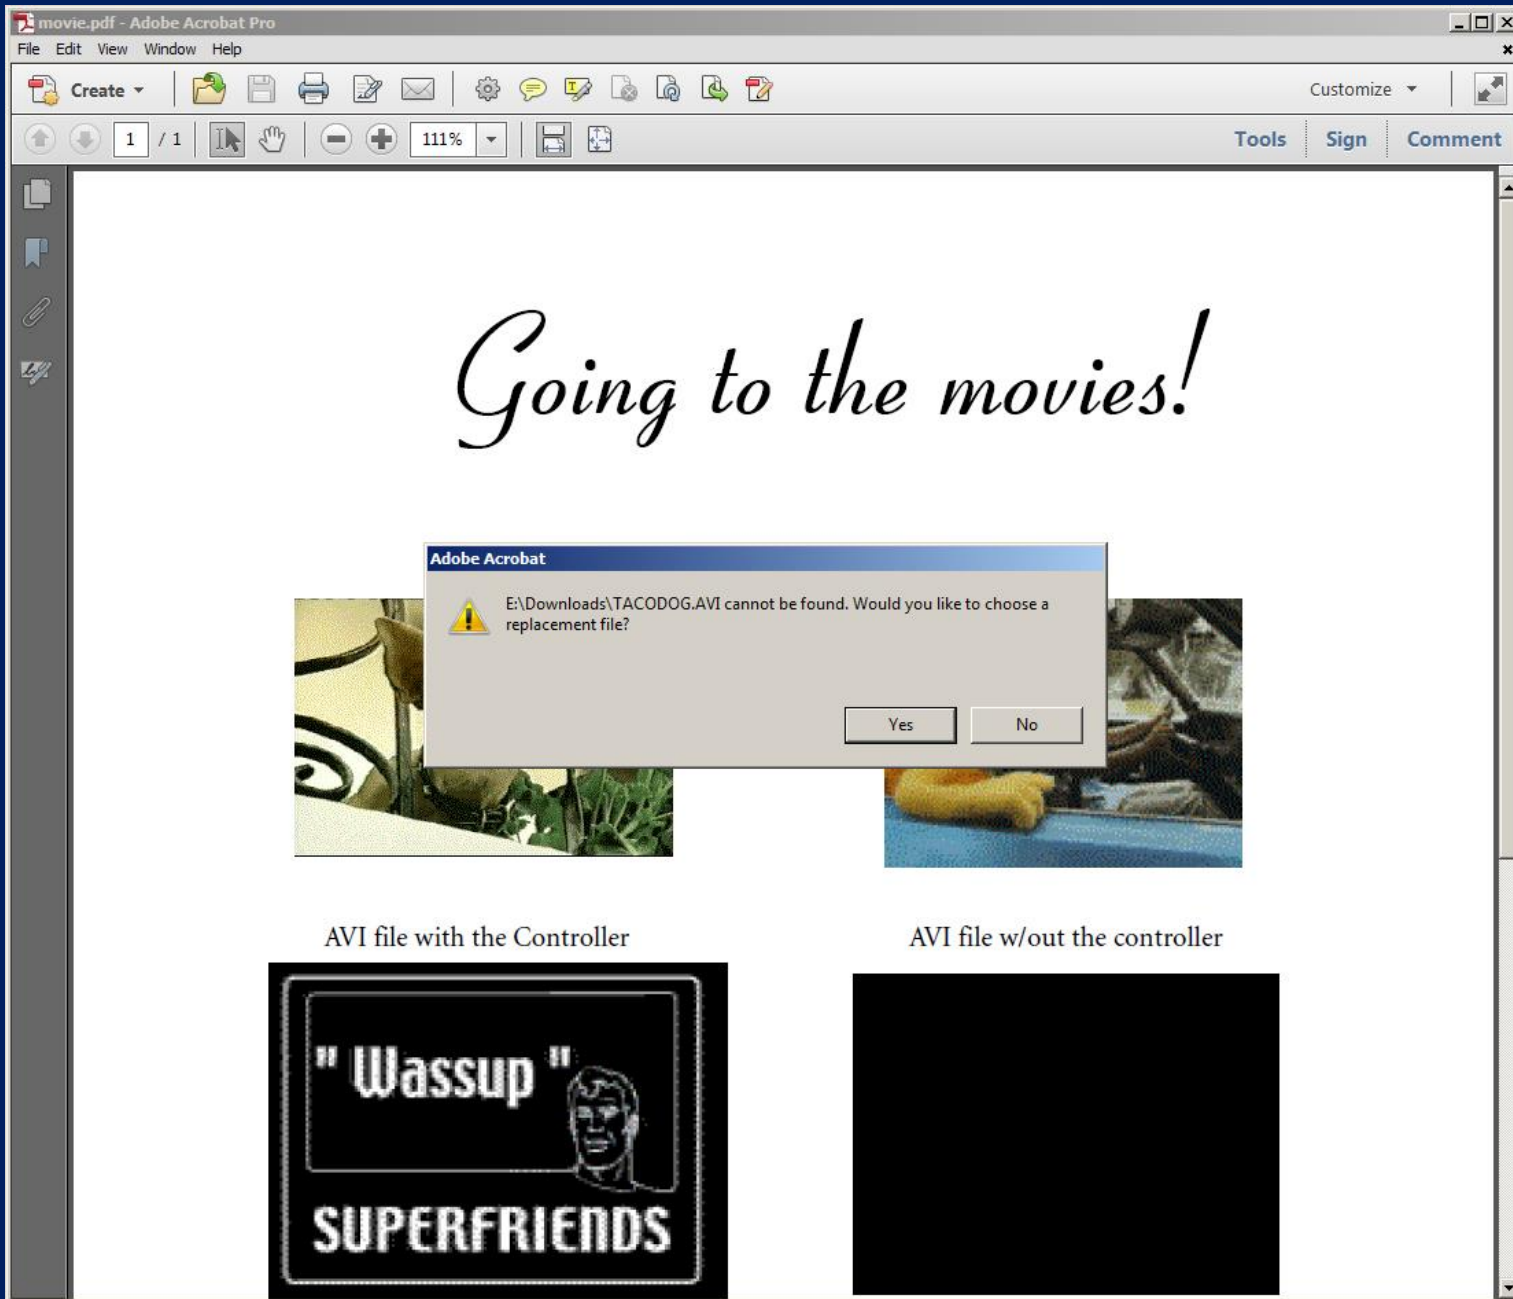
movie.pdf - Adobe Acrobat Pro

File Edit View Window Help

Create

Customize

1 / 1 111%

Tools Sign Comment

Going to the movies!

Adobe Acrobat

E:\Downloads\TACODOG.AVI cannot be found. Would you like to choose a replacement file?

Yes No

AVI file with the Controller

AVI file w/out the controller

" Wassup "

SUPERFRIENDS